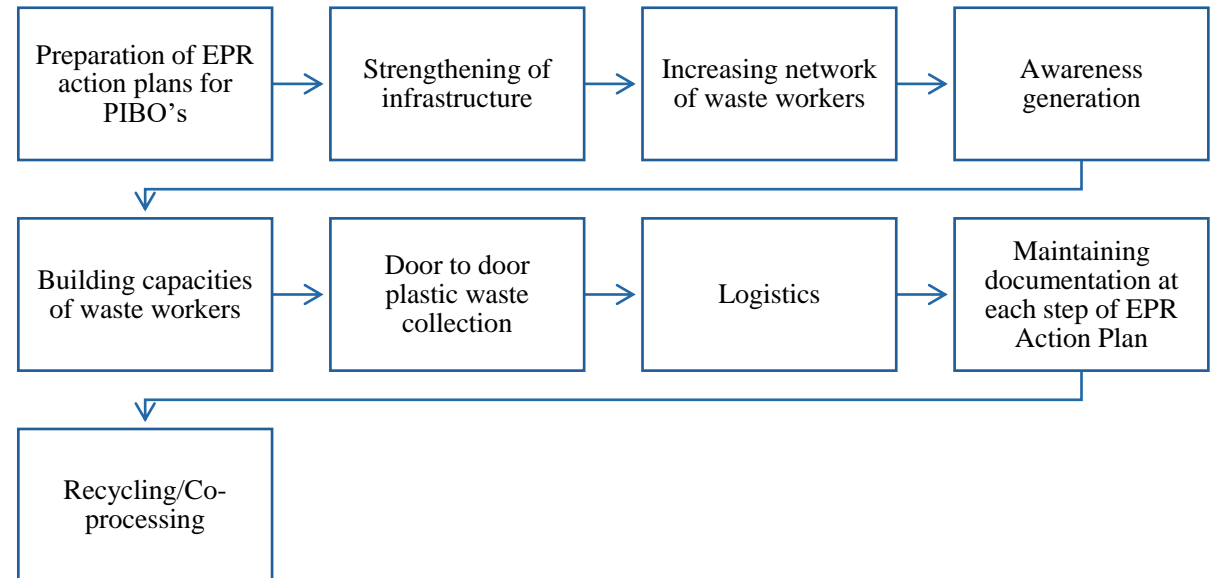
Preparation of EPR action plans for PIBO’s

Strengthening of infrastructure

Increasing network of waste workers

Awareness generation

Building capacities of waste workers

Door to door plastic waste collection

Logistics

Maintaining documentation at each step of EPR Action Plan

Recycling/Co-processing